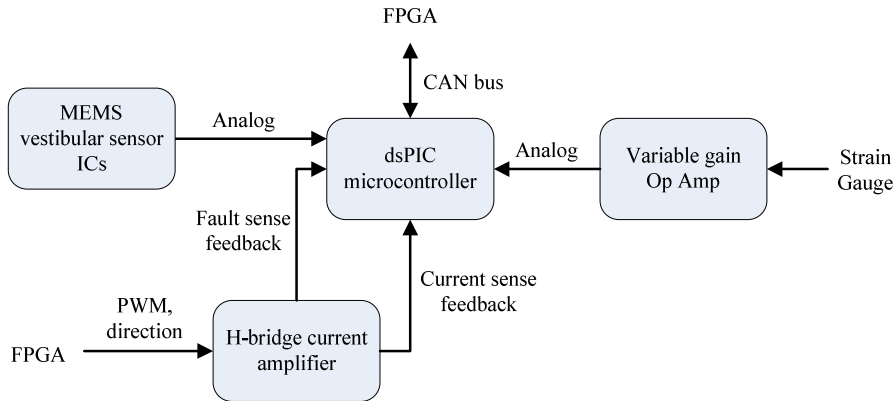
FPGA

CAN bus

MEMS vestibular sensor ICs

Analog

dsPIC microcontroller

Analog

Variable gain Op Amp

Strain Gauge

Fault sense feedback

Current sense feedback

PWM, direction

FPGA

H-bridge current amplifier